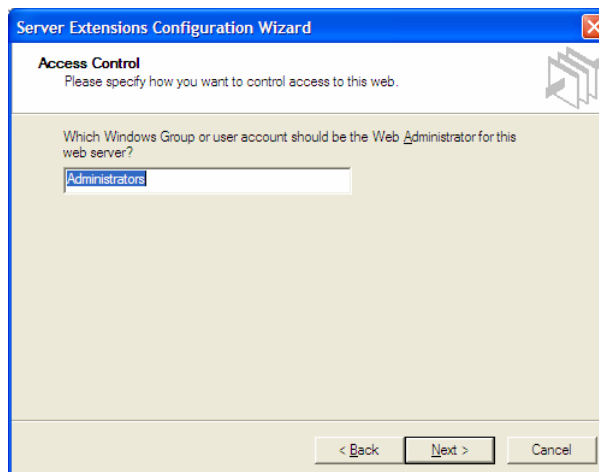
Server Extensions Configuration Wizard

Access Control
Please specify how you want to control access to this web.

Which Windows Group or user account should be the Web Administrator for this web server?

Administrators

< Back
Next >
Cancel